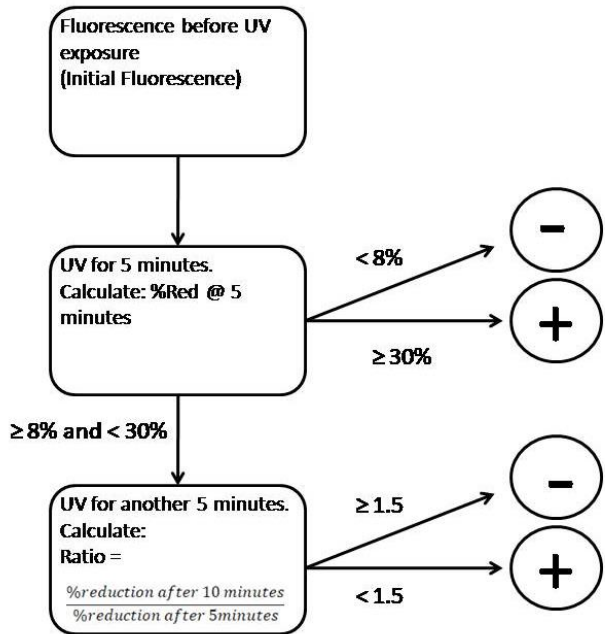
Fluorescence before UV exposure
(Initial Fluorescence)

UV for 5 minutes.
Calculate: %Red @ 5 minutes

< 8%

-

+

≥ 30%

≥ 8% and < 30%

UV for another 5 minutes.
Calculate:
Ratio =
$\frac{\%reduction\ after\ 10\ minutes}{\%reduction\ after\ 5minutes}$

≥ 1.5

-

+

< 1.5